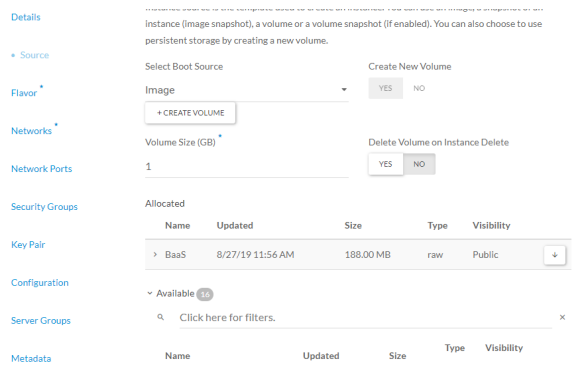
Details

Source

Flavor *

Networks *

Network Ports

Security Groups

Key Pair

Configuration

Server Groups

Metadata

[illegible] instance (image snapshot), a volume or a volume snapshot (if enabled). You can also choose to use persistent storage by creating a new volume.

Select Boot Source

Image

+ CREATE VOLUME

Create New Volume

YES NO

Volume Size (GB) *

1

Delete Volume on Instance Delete

YES NO

Allocated

| | Name | Updated | Size | Type | Visibility | |
|---|---|---|---|---|---|---|
| › | BaaS | 8/27/19 11:56 AM | 188.00 MB | raw | Public | ↓ |

⌄ Available 16

Click here for filters.

×

| Name | Updated | Size | Type | Visibility |
|---|---|---|---|---|